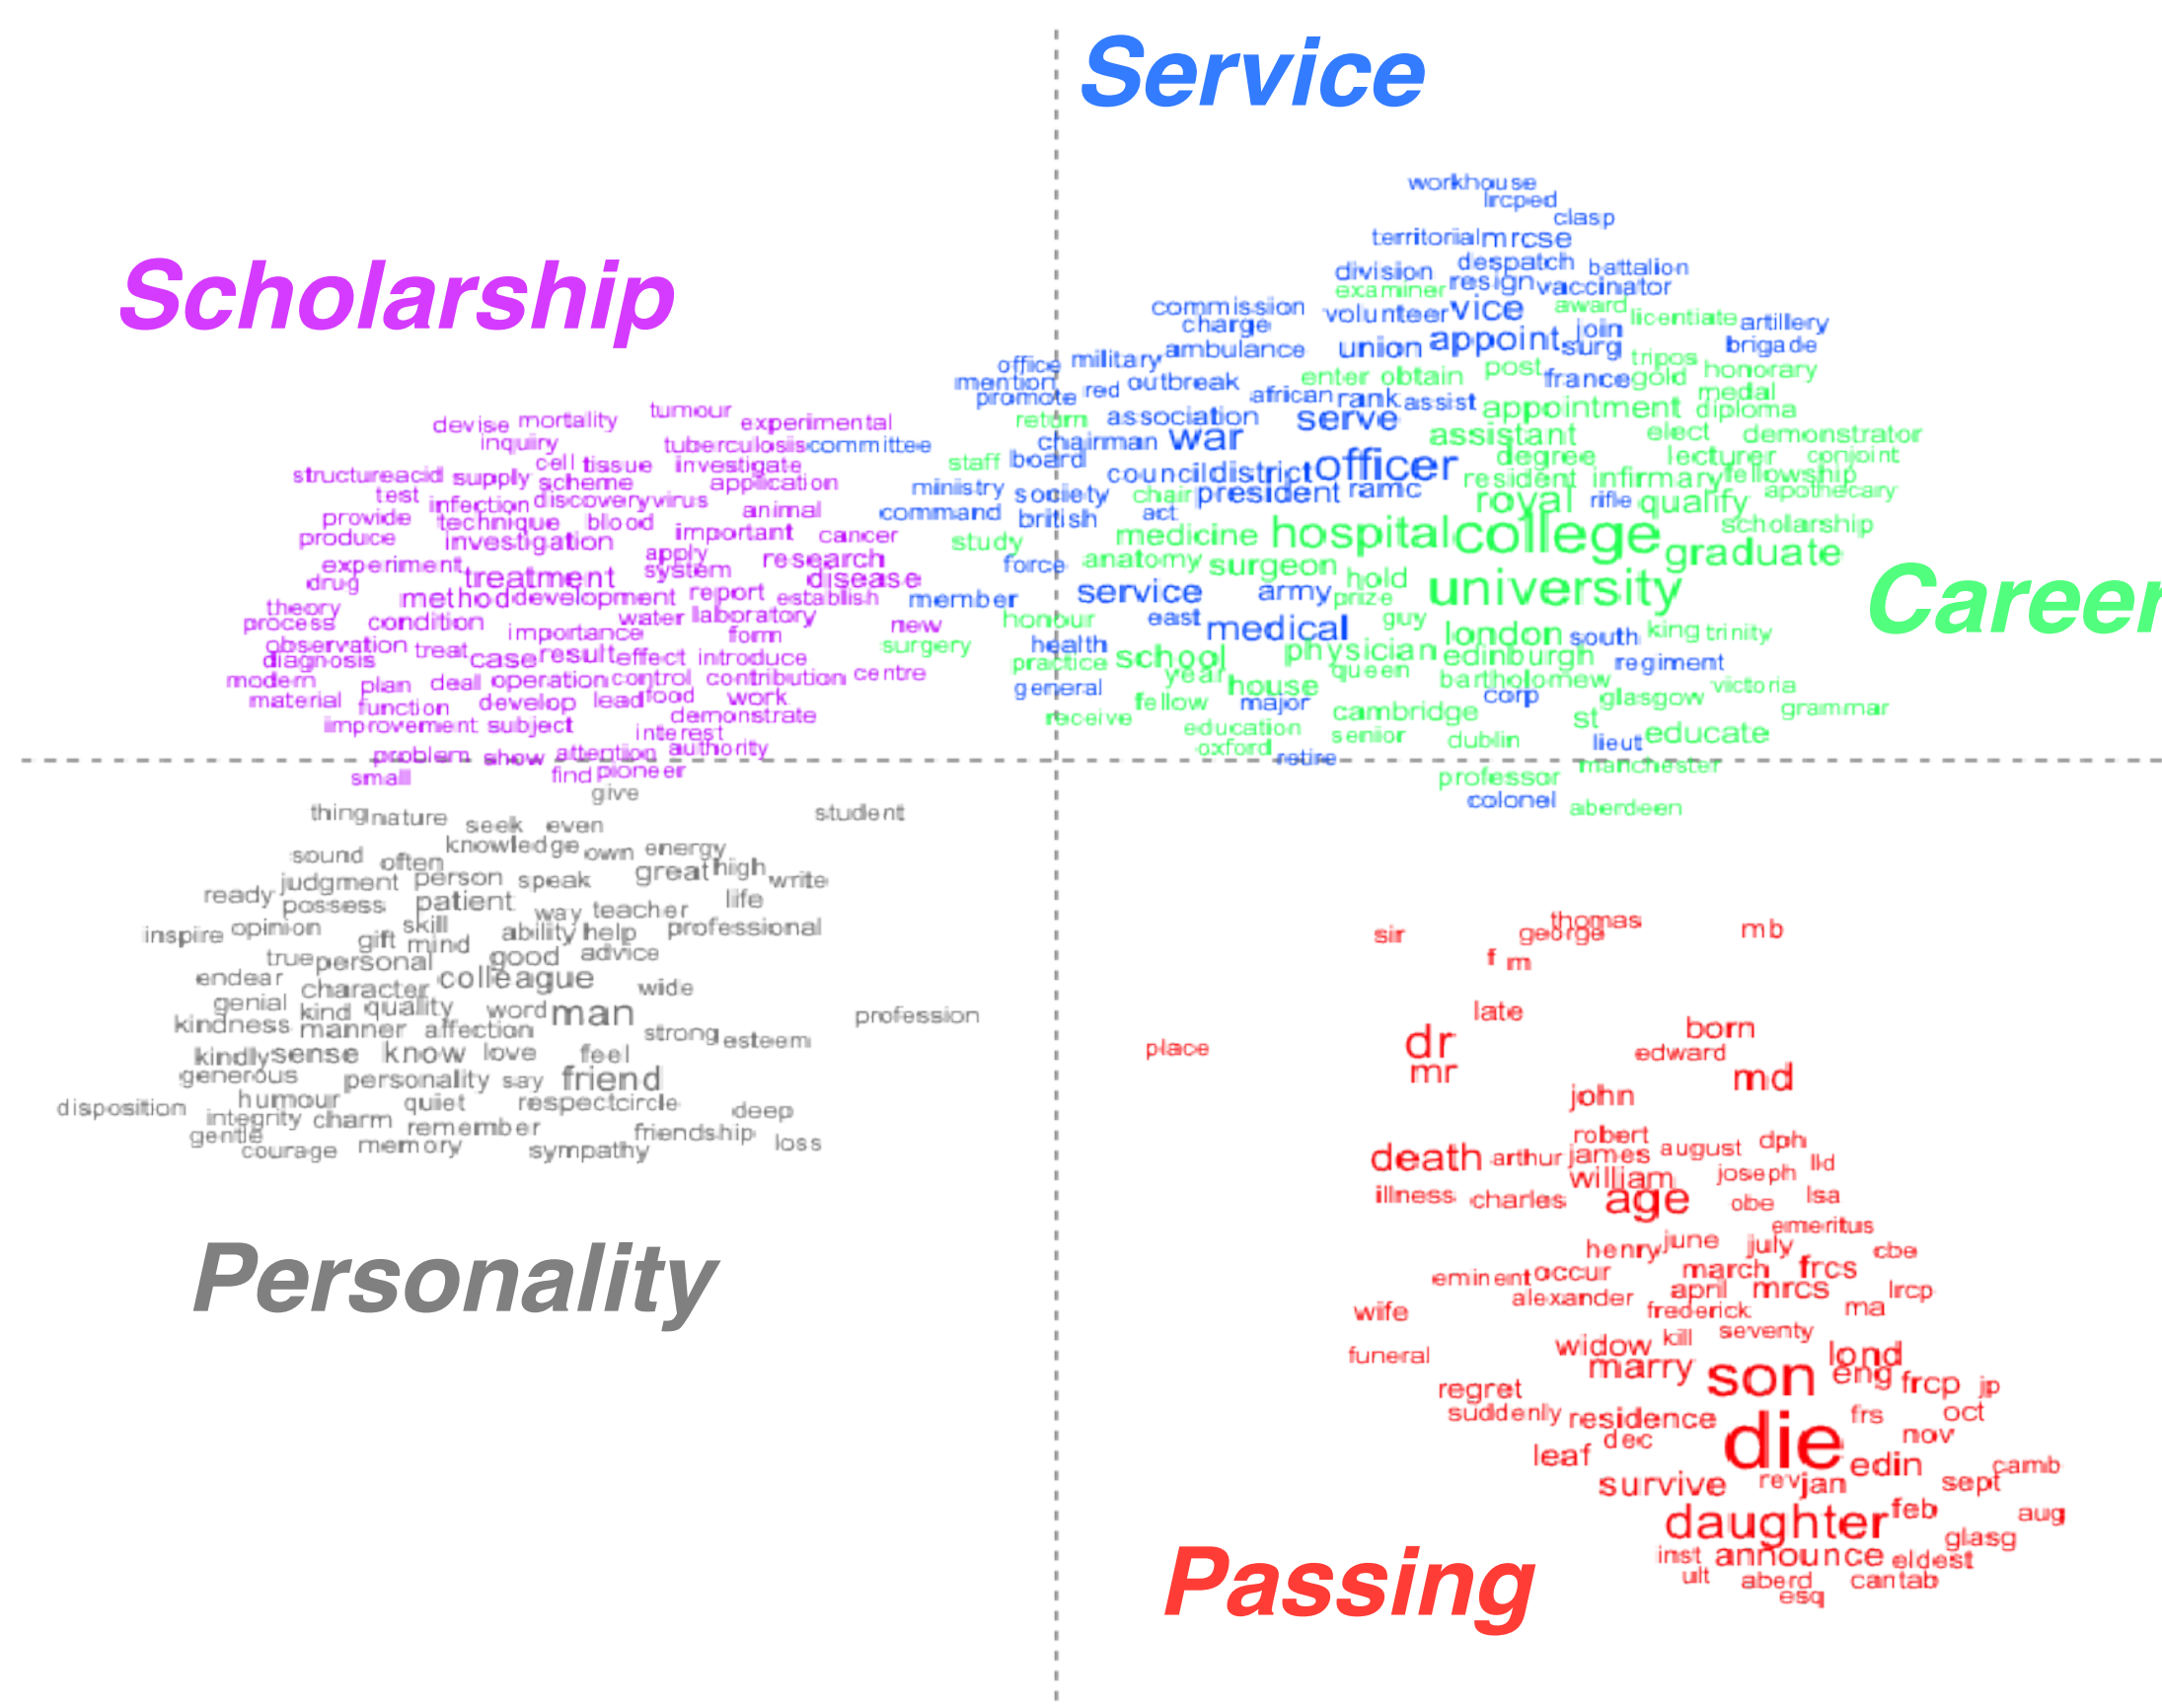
Service

Scholarship

Career

Personality

Passing

workhouse lrcped clasp territorial mrcse division despatch battalion examiner resign vaccinator commission charge volunteer vice award join licentiate artillery military ambulance union appoint surg tripos brigade office mention promote red outbreak enter obtain post france gold honorary african rank assist medal diploma return association serve appointment chairman war assistant elect demonstrator staff board degree lecturer conjoint council district officer resident infirmary fellowship ministry society chair president ramc royal rifle qualify apothecary command british act scholarship study medicine hospital college graduate force anatomy surgeon hold university member service army prize honour east medical guy london south king trinity new health school physician edinburgh regiment surgery practice year queen bartholomew victoria general house corp glasgow receive fellow major cambridge st grammar education senior dublin lieut educate oxford retire professor manchester colonel aberdeen

devise mortality tumour experimental inquiry tuberculosis committee structure acid supply cell tissue investigate test scheme application infection discovery virus provide technique blood animal produce investigation important cancer apply experiment system research drug treatment disease theory method development report establish process condition water laboratory observation importance form diagnosis treat case result effect introduce modern plan deal operation control contribution centre material function develop lead food work improvement subject demonstrate interest problem show attention authority small find pioneer give

thing nature seek even student knowledge own energy sound often judgment person speak great high write ready possess patient life way teacher inspire opinion skill gift mind ability help professional true personal good advice endear character colleague wide genial quality word kind man kindness manner affection strong esteem profession kindly sense know love feel generous personality say friend disposition humour quiet respect circle deep integrity charm remember gentle courage memory sympathy friendship loss

sir george thomas mb f m late place dr born mr edward md john robert dph death arthur james august william joseph lld illness charles age obe lsa emeritus henry june july cbe eminent occur march frcs alexander april mrcs lrcp wife frederick ma kill seventy widow funeral marry lond son eng frcp jp regret suddenly residence frs oct dec leaf die nov edin survive rev jan sept camb daughter feb aug glasg inst announce eldest ult aberd cantab esq